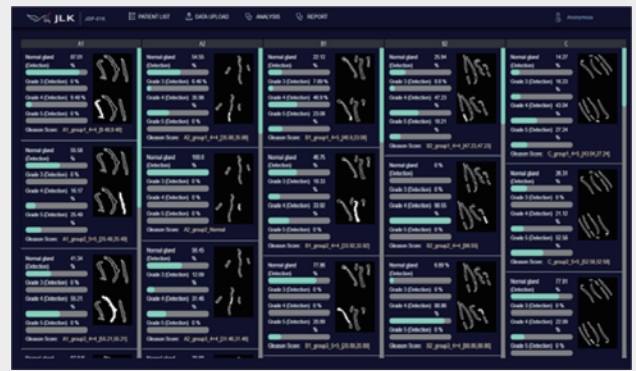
JLK JDP-01K PATIENT LIST DATA UPLOAD ANALYSIS REPORT Anonymous

A1

Normal gland (Detection) 87.09 %
Grade 3 (Detection) 0 %
Grade 4 (Detection) 9.48 %
Grade 5 (Detection) 0 %
Gleason Score: A1_group1_4+4_[9.48,0.48]

Normal gland (Detection) 55.58 %
Grade 3 (Detection) 0 %
Grade 4 (Detection) 16.17 %
Grade 5 (Detection) 25.48 %
Gleason Score: A1_group5_5+5_[25.48,25.48]

Normal gland (Detection) 41.34 %
Grade 3 (Detection) 0 %
Grade 4 (Detection) 58.21 %
Grade 5 (Detection) 0 %
Gleason Score: A1_group4_4+4_[58.21,58.21]

A2

Normal gland (Detection) 54.56 %
Grade 3 (Detection) 6.46 %
Grade 4 (Detection) 35.98 %
Grade 5 (Detection) 0 %
Gleason Score: A2_group1_4+4_[35.98,35.98]

Normal gland (Detection) 100.0 %
Grade 3 (Detection) 0 %
Grade 4 (Detection) 0 %
Grade 5 (Detection) 0 %
Gleason Score: A2_group0_Normal

Normal gland (Detection) 56.45 %
Grade 3 (Detection) 12.06 %
Grade 4 (Detection) 31.48 %
Grade 5 (Detection) 0 %
Gleason Score: A2_group3_4+4_[31.48,31.48]

B1

Normal gland (Detection) 22.12 %
Grade 3 (Detection) 7.09 %
Grade 4 (Detection) 46.9 %
Grade 5 (Detection) 23.09 %
Gleason Score: B1_group1_5+5_[46.9,23.09]

Normal gland (Detection) 46.75 %
Grade 3 (Detection) 19.33 %
Grade 4 (Detection) 33.92 %
Grade 5 (Detection) 0 %
Gleason Score: B1_group2_4+4_[33.92,33.92]

Normal gland (Detection) 77.86 %
Grade 3 (Detection) 0 %
Grade 4 (Detection) 0 %
Grade 5 (Detection) 20.09 %
Gleason Score: B1_group3_5+5_[20.09,20.09]

B2

Normal gland (Detection) 25.84 %
Grade 3 (Detection) 6.8 %
Grade 4 (Detection) 47.23 %
Grade 5 (Detection) 18.21 %
Gleason Score: B2_group1_4+4_[47.23,47.23]

Normal gland (Detection) 0 %
Grade 3 (Detection) 0 %
Grade 4 (Detection) 98.55 %
Grade 5 (Detection) 0 %
Gleason Score: B2_group2_4+4_[98.55]

Normal gland (Detection) 8.80 %
Grade 3 (Detection) 0 %
Grade 4 (Detection) 88.86 %
Grade 5 (Detection) 0 %
Gleason Score: B2_group3_4+4_[88.86,88.86]

C

Normal gland (Detection) 14.27 %
Grade 3 (Detection) 16.23 %
Grade 4 (Detection) 42.04 %
Grade 5 (Detection) 27.24 %
Gleason Score: C_group1_4+5_[42.04,27.24]

Normal gland (Detection) 26.31 %
Grade 3 (Detection) 0 %
Grade 4 (Detection) 21.12 %
Grade 5 (Detection) 52.58 %
Gleason Score: C_group2_5+5_[52.58,52.58]

Normal gland (Detection) 77.01 %
Grade 3 (Detection) 0 %
Grade 4 (Detection) 22.99 %
Grade 5 (Detection) 0 %